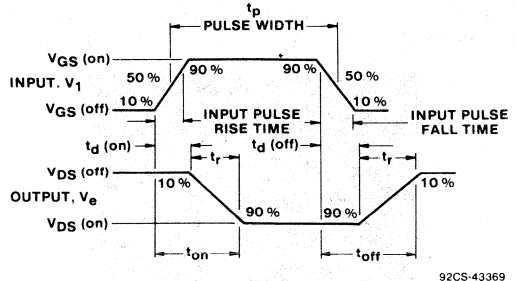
$t_p$
PULSE WIDTH
$V_{GS}$ (on)
INPUT. $V_1$
50 %
90 %
90 %
50 %
$V_{GS}$ (off)
10 %
10 %
INPUT PULSE RISE TIME
INPUT PULSE FALL TIME
$t_d$ (on)
$t_r$
$t_d$ (off)
$t_f$
$V_{DS}$ (off)
OUTPUT, $V_e$
10 %
90 %
90 %
10 %
$V_{DS}$ (on)
$t_{on}$
$t_{off}$
92CS-43369